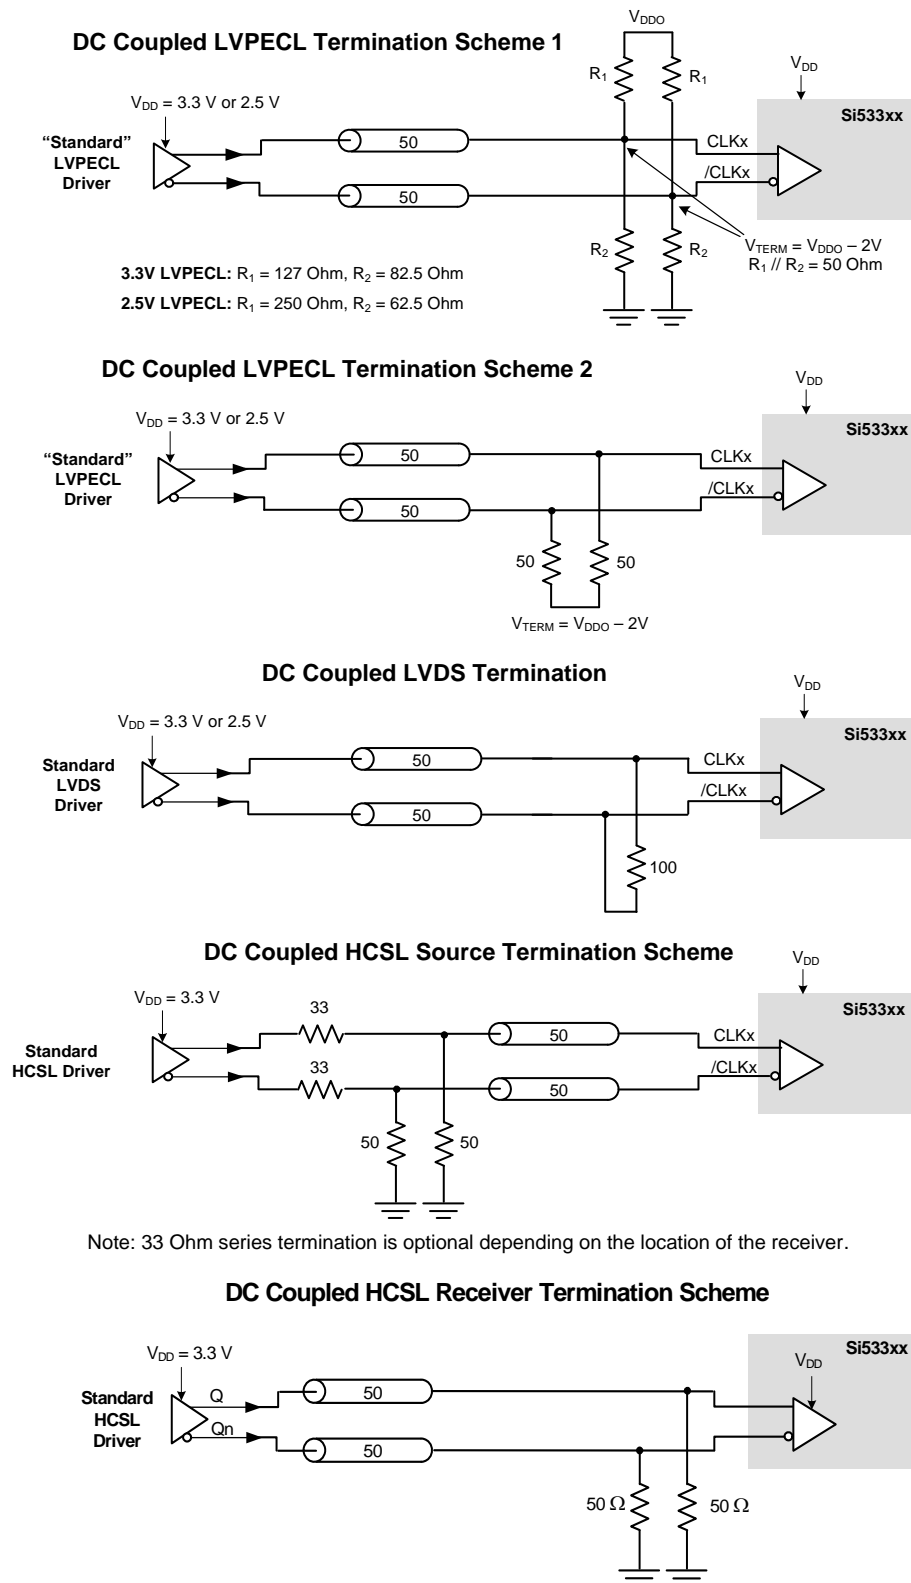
DC Coupled LVPECL Termination Scheme 1

$V_{DDO}$

$R_1$ $R_1$

$V_{DD}$

$V_{DD}$ = 3.3 V or 2.5 V

Si533xx

"Standard" LVPECL Driver

50

CLKx

/CLKx

50

$R_2$ $R_2$

$V_{TERM} = V_{DDO} – 2V$
$R_1 // R_2$ = 50 Ohm

3.3V LVPECL: $R_1$ = 127 Ohm, $R_2$ = 82.5 Ohm

2.5V LVPECL: $R_1$ = 250 Ohm, $R_2$ = 62.5 Ohm

DC Coupled LVPECL Termination Scheme 2

$V_{DD}$

$V_{DD}$ = 3.3 V or 2.5 V

Si533xx

"Standard" LVPECL Driver

50

CLKx

/CLKx

50

50 50

$V_{TERM} = V_{DDO} – 2V$

DC Coupled LVDS Termination

$V_{DD}$

$V_{DD}$ = 3.3 V or 2.5 V

Si533xx

Standard LVDS Driver

50

CLKx

/CLKx

50

100

DC Coupled HCSL Source Termination Scheme

$V_{DD}$

$V_{DD}$ = 3.3 V

33

Si533xx

Standard HCSL Driver

50

CLKx

33

/CLKx

50

50 50

Note: 33 Ohm series termination is optional depending on the location of the receiver.

DC Coupled HCSL Receiver Termination Scheme

$V_{DD}$ = 3.3 V

Si533xx

$V_{DD}$

Standard HCSL Driver

Q

50

Qn

50

50 Ω 50 Ω